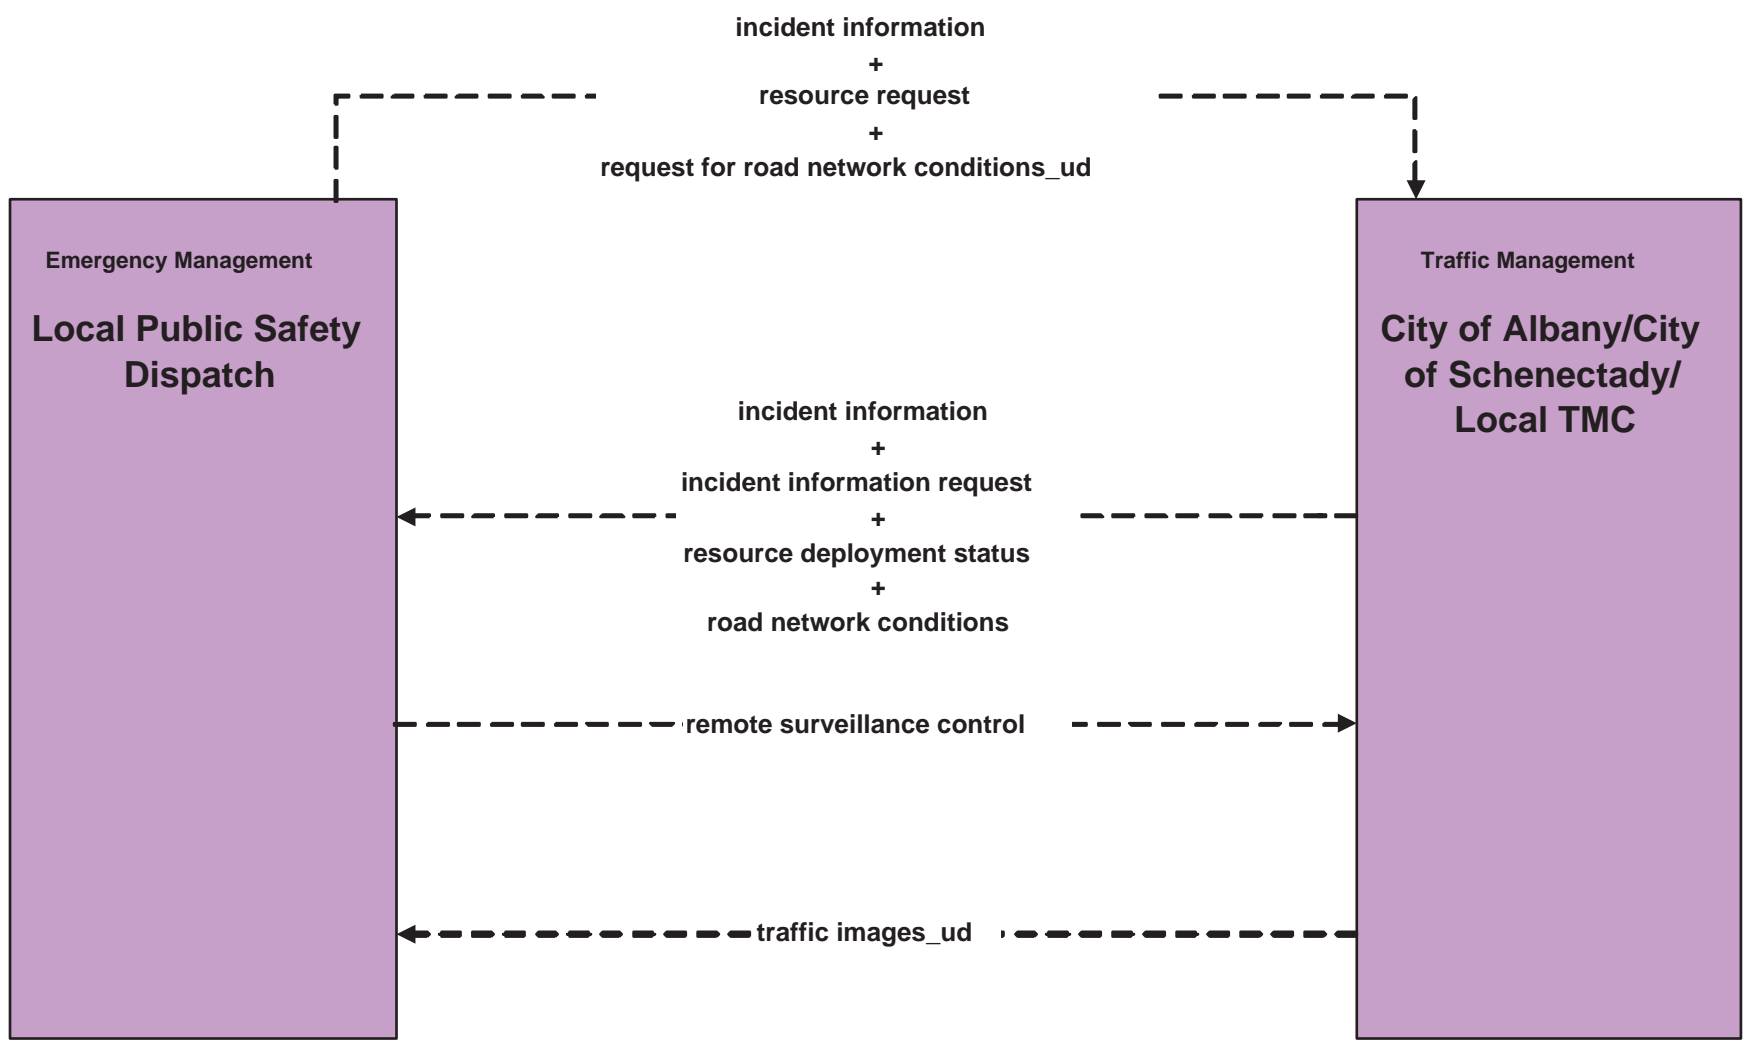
incident information
+
resource request
+
request for road network conditions_ud

Emergency Management

Local Public Safety Dispatch

Traffic Management

City of Albany/City of Schenectady/ Local TMC

incident information
+
incident information request
+
resource deployment status
+
road network conditions

remote surveillance control

traffic images_ud